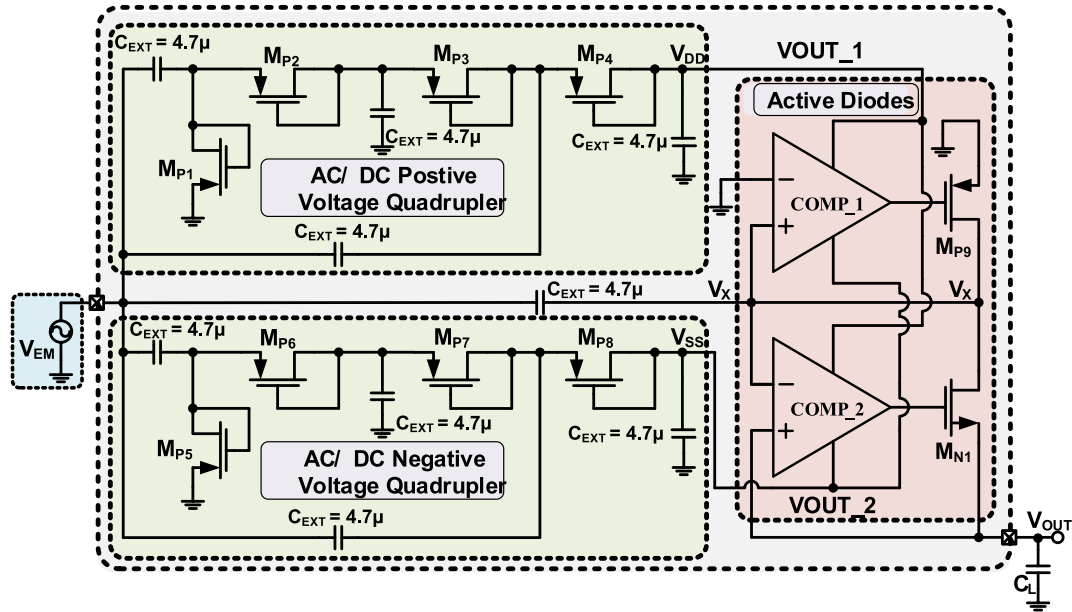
$C_{EXT}$ = 4.7µ
$M_{P2}$
$M_{P3}$
$M_{P4}$
$V_{DD}$
VOUT_1
$C_{EXT}$ = 4.7µ
$C_{EXT}$ = 4.7µ
Active Diodes
$M_{P1}$
AC/ DC Postive Voltage Quadrupler
−
COMP_1
+
$M_{P9}$
$C_{EXT}$ = 4.7µ
$V_{EM}$
$C_{EXT}$ = 4.7µ
$V_X$
$V_X$
$C_{EXT}$ = 4.7µ
$M_{P6}$
$M_{P7}$
$M_{P8}$
$V_{SS}$
−
$C_{EXT}$ = 4.7µ
COMP_2
$M_{P5}$
$C_{EXT}$ = 4.7µ
+
$M_{N1}$
AC/ DC Negative Voltage Quadrupler
VOUT_2
$C_{EXT}$ = 4.7µ
$V_{OUT}$
$C_L$